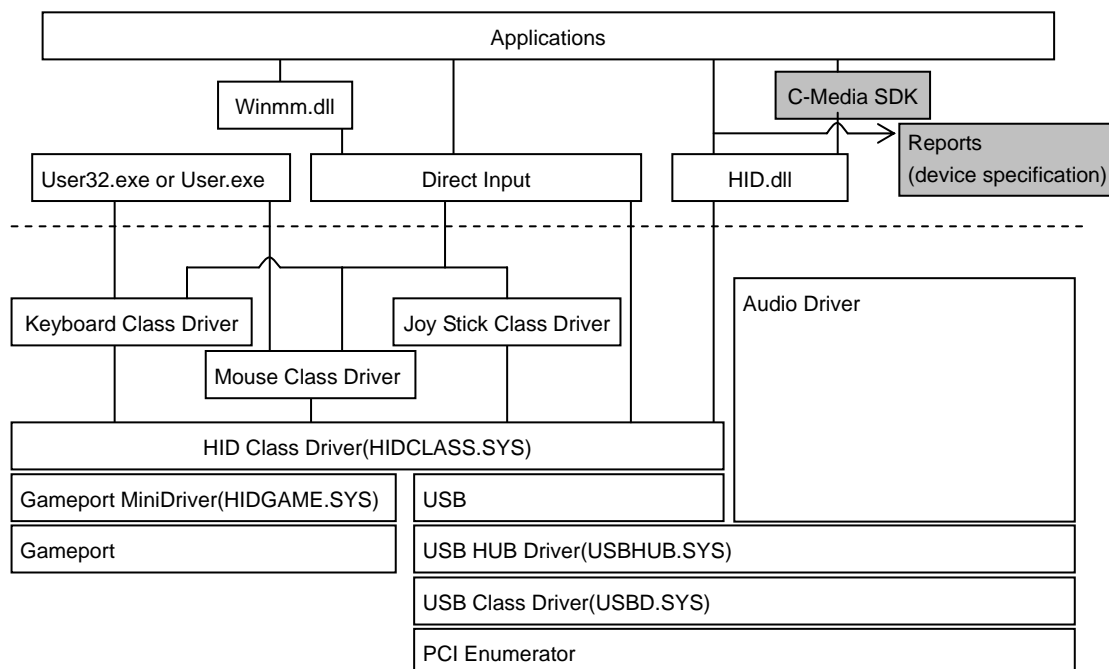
Applications

Winmm.dll

C-Media SDK

Reports
(device specification)

User32.exe or User.exe

Direct Input

HID.dll

Keyboard Class Driver

Joy Stick Class Driver

Audio Driver

Mouse Class Driver

HID Class Driver(HIDCLASS.SYS)

Gameport MiniDriver(HIDGAME.SYS)

USB

Gameport

USB HUB Driver(USBHUB.SYS)

USB Class Driver(USBD.SYS)

PCI Enumerator